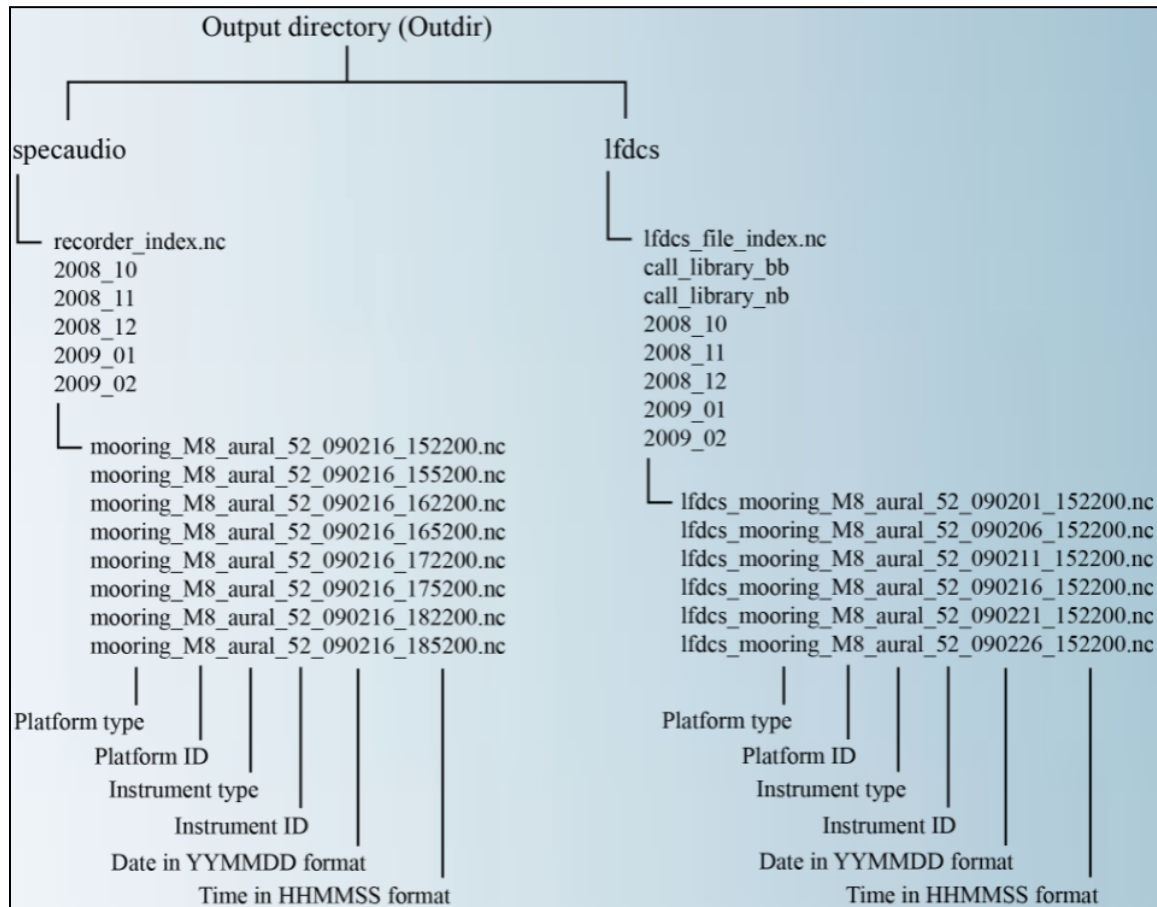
Output directory (Outdir)

specaudio

recorder_index.nc
2008_10
2008_11
2008_12
2009_01
2009_02

mooring_M8_aural_52_090216_152200.nc
mooring_M8_aural_52_090216_155200.nc
mooring_M8_aural_52_090216_162200.nc
mooring_M8_aural_52_090216_165200.nc
mooring_M8_aural_52_090216_172200.nc
mooring_M8_aural_52_090216_175200.nc
mooring_M8_aural_52_090216_182200.nc
mooring_M8_aural_52_090216_185200.nc

Platform type
Platform ID
Instrument type
Instrument ID
Date in YYMMDD format
Time in HHMMSS format

lfdcs

lfdcs_file_index.nc
call_library_bb
call_library_nb
2008_10
2008_11
2008_12
2009_01
2009_02

lfdcs_mooring_M8_aural_52_090201_152200.nc
lfdcs_mooring_M8_aural_52_090206_152200.nc
lfdcs_mooring_M8_aural_52_090211_152200.nc
lfdcs_mooring_M8_aural_52_090216_152200.nc
lfdcs_mooring_M8_aural_52_090221_152200.nc
lfdcs_mooring_M8_aural_52_090226_152200.nc

Platform type
Platform ID
Instrument type
Instrument ID
Date in YYMMDD format
Time in HHMMSS format